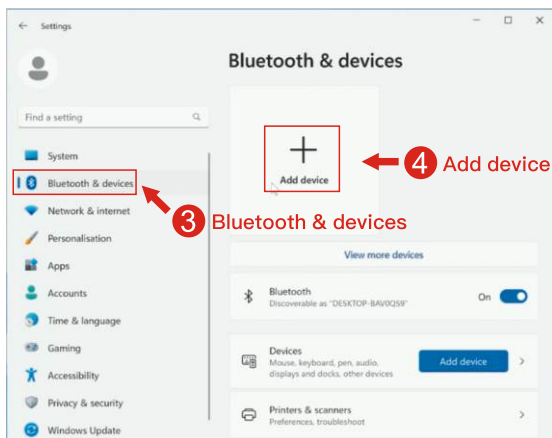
Settings

Find a setting

System
Bluetooth & devices
Network & internet
Personalisation
Apps
Accounts
Time & language
Gaming
Accessibility
Privacy & security
Windows Update

3 Bluetooth & devices

Bluetooth & devices

+
Add device

4 Add device

View more devices

Bluetooth
Discoverable as "DESKTOP-BAV0QS9"
On

Devices
Mouse, keyboard, pen, audio, displays and docks, other devices
Add device

Printers & scanners
Preferences, troubleshoot